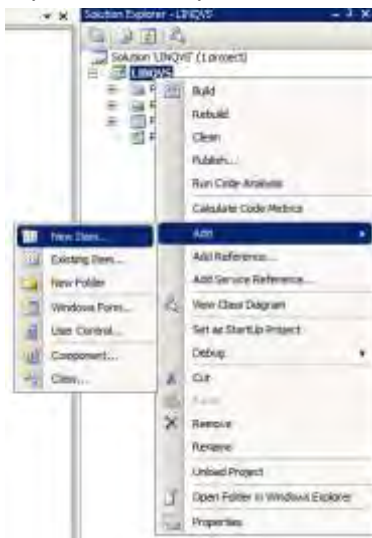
Solution Explorer - LINQVS

Solution 'LINQVS' (1 project)

LINQVS

Build

Rebuild

Clean

Publish...

Run Code Analysis

Calculate Code Metrics

Add

Add Reference...

Add Service Reference...

View Class Diagram

Set as StartUp Project

Debug

Cut

Paste

Remove

Rename

Unload Project

Open Folder in Windows Explorer

Properties

New Item...

Existing Item...

New Folder

Windows Form...

User Control...

Component...

Class...